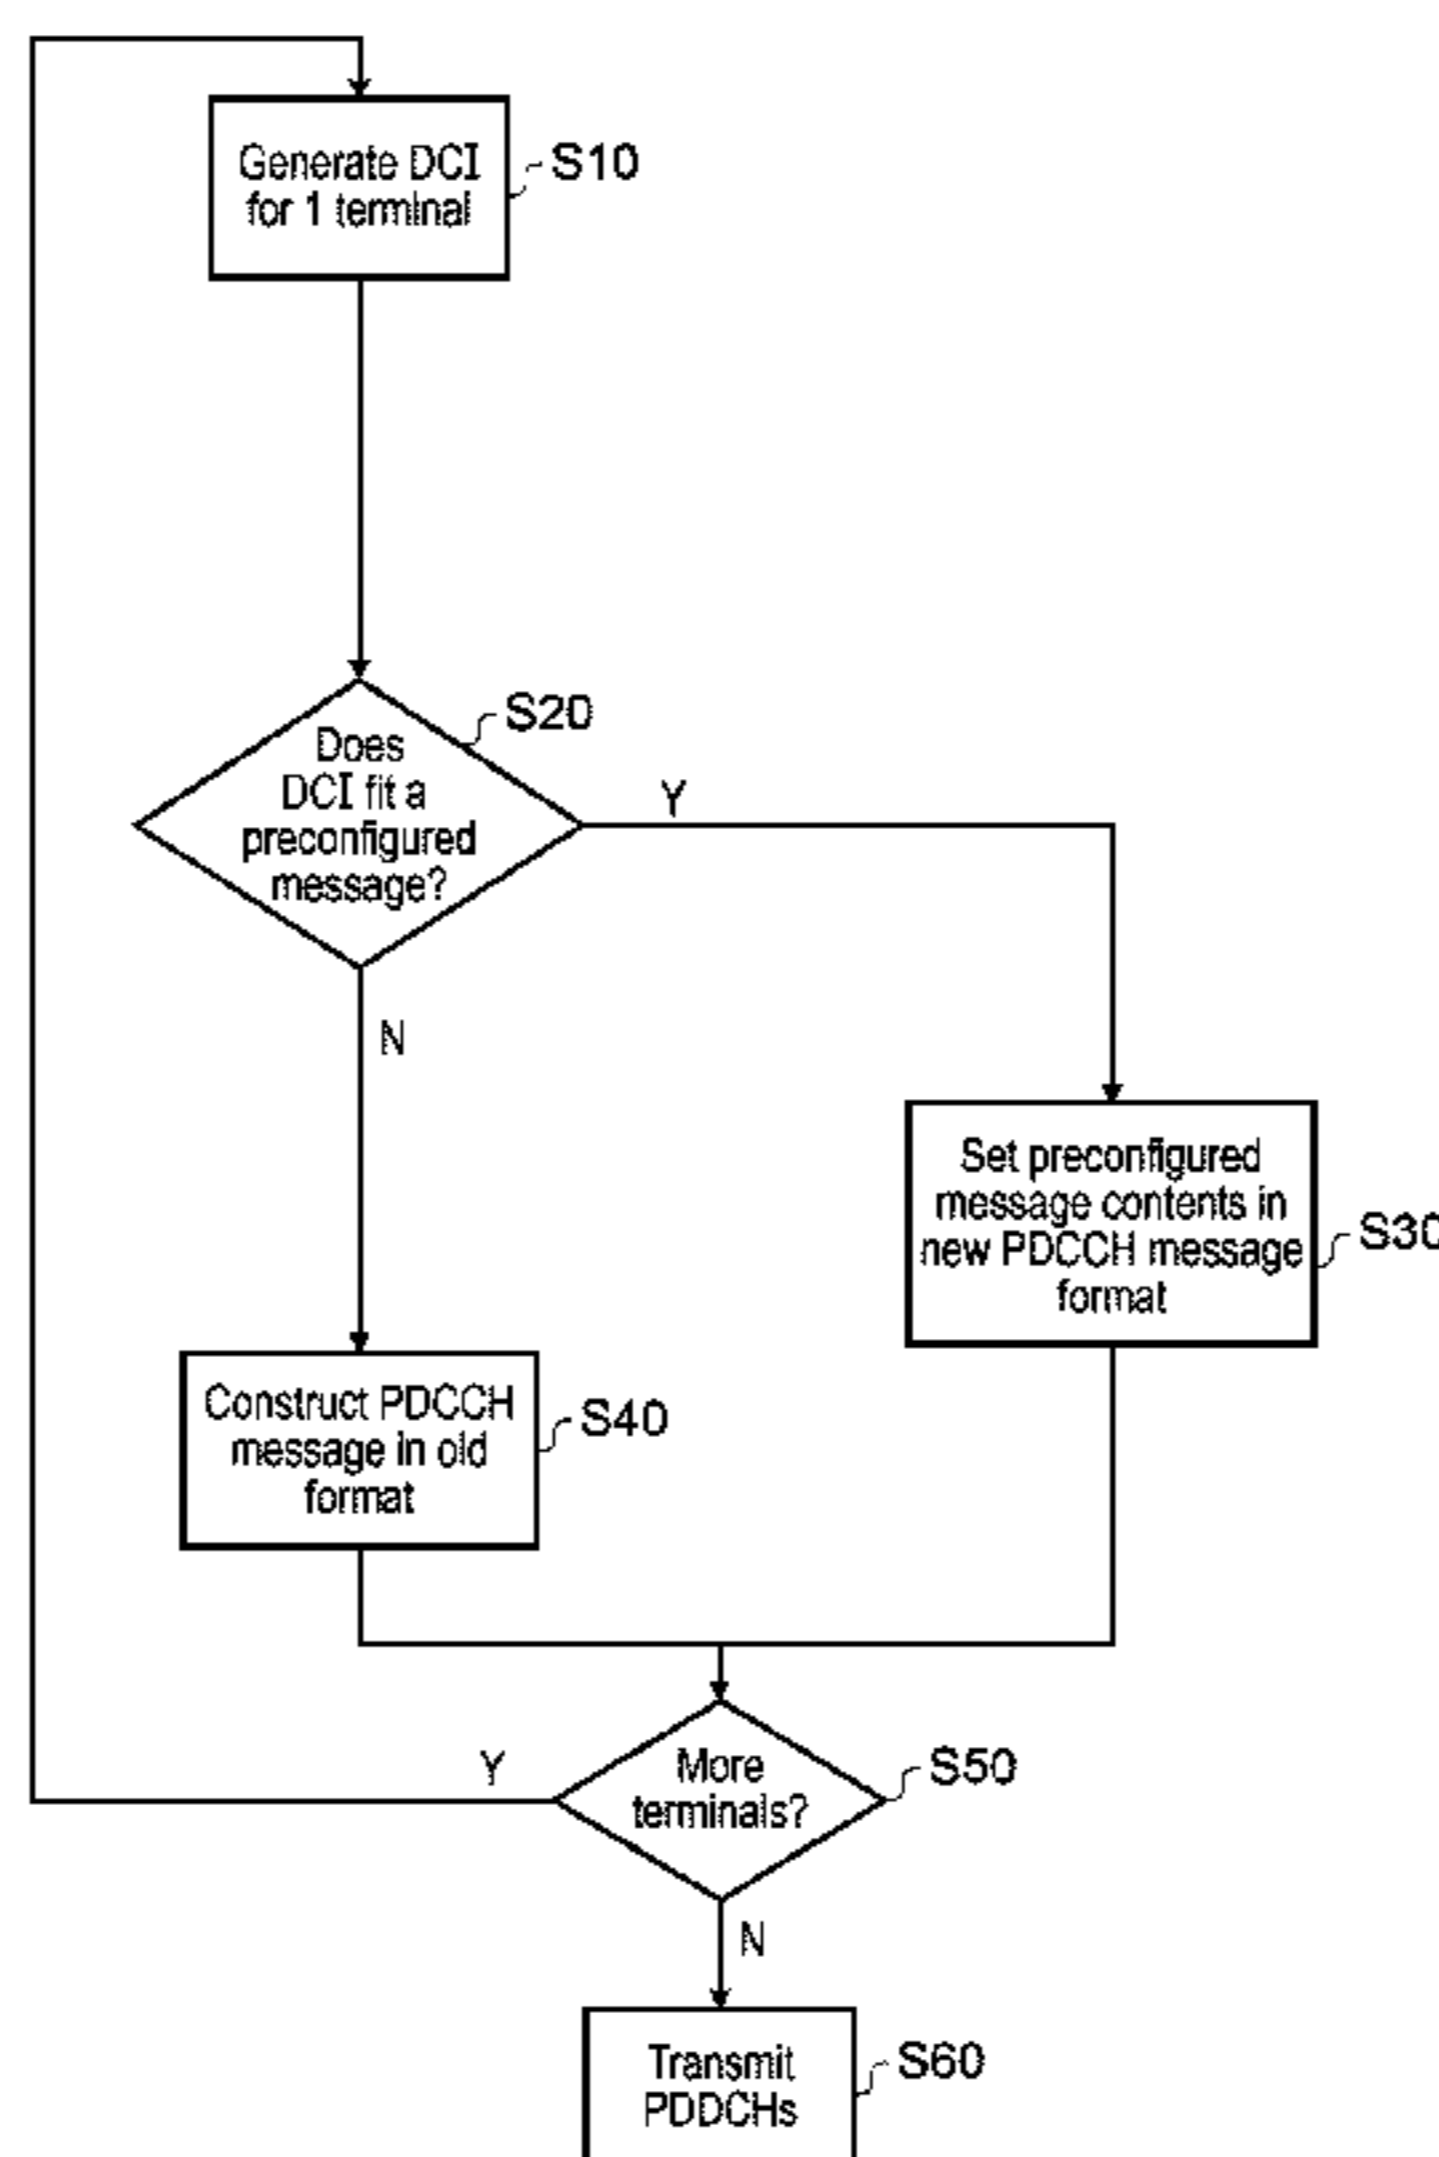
Generate DCI for 1 terminal
S10

Does DCI fit a preconfigured message?
S20

Y

N

Set preconfigured message contents in new PDCCH message format
S30

Construct PDCCH message in old format
S40

Y

More terminals?
S50

N

Transmit PDDCHs
S60